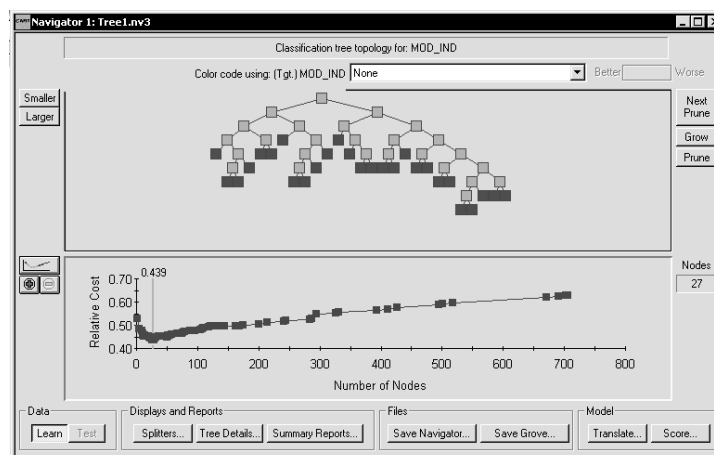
Navigator 1: Tree1.nv3

Classification tree topology for: MOD_IND

Color code using: (Tgt.) MOD_IND None

Better Worse

Smaller
Larger

Next Prune
Grow
Prune

Nodes
27

0.439

Relative Cost

0.70
0.60
0.50
0.40

0 100 200 300 400 500 600 700 800

Number of Nodes

Data
Learn Test

Displays and Reports
Splitters... Tree Details... Summary Reports...

Files
Save Navigator... Save Grove...

Model
Translate... Score...